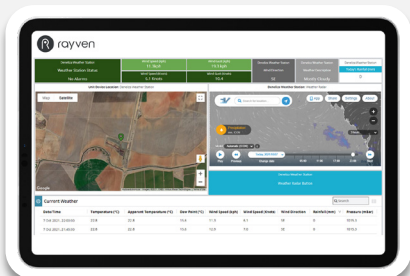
rayven

Weather Station Status
No Alarms

11.1kph
6.7 Knots

19.3 kph
10.4

26
Mostly Cloudy

Map Satellite

Weather Station Status

Current Weather

| Date/Time | Temperature (°C) | Apparent Temperature (°C) | Dew Point (°C) | Wind Speed (kph) | Wind Speed (Knots) | Wind Direction | Rainfall (mm) | Pressure (mbar) |
|---|---|---|---|---|---|---|---|---|
| 7 Oct 2021 22:00:00 | 22.8 | 22.8 | 10.6 | 11.1 | 6.1 | 18 | 0 | 1015.3 |
| 7 Oct 2021 21:00:00 | 22.8 | 22.8 | 10.6 | 13 | 7.0 | 20 | 0 | 1015.3 |